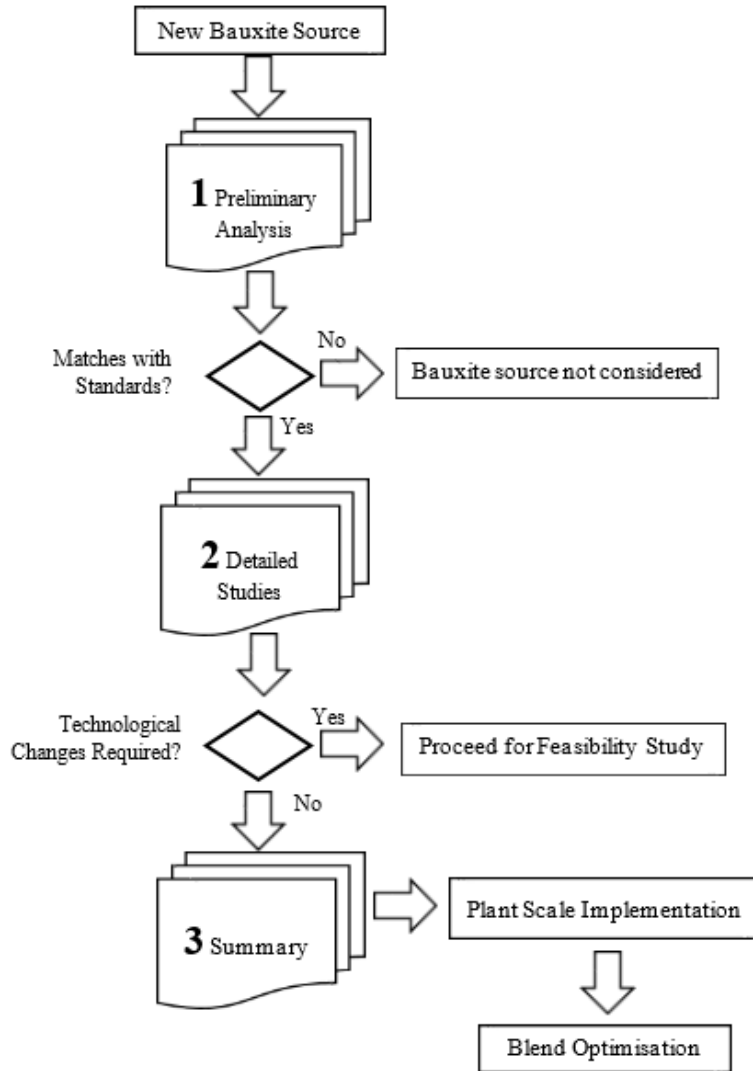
New Bauxite Source

1 Preliminary Analysis

Matches with Standards?

No

Bauxite source not considered

Yes

2 Detailed Studies

Technological Changes Required?

Yes

Proceed for Feasibility Study

No

3 Summary

Plant Scale Implementation

Blend Optimisation